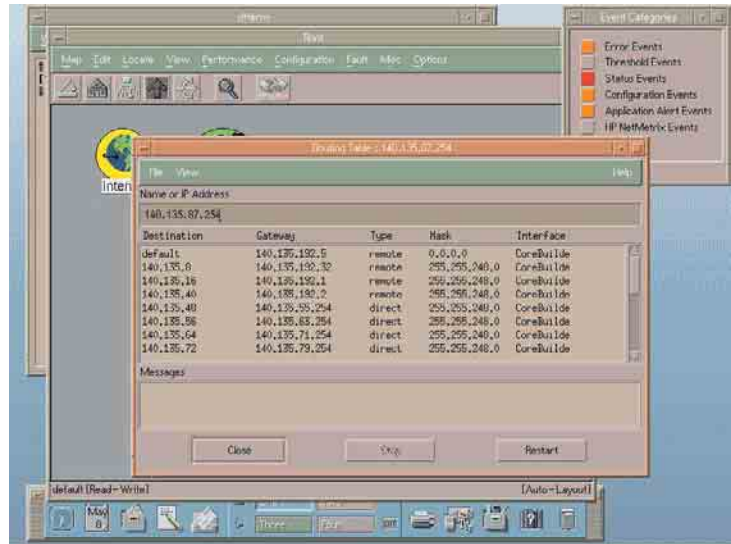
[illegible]

Root

Map Edit Locate View Performance Configuration Fault Misc Options

Event Categories

Error Events
Threshold Events
Status Events
Configuration Events
Application Alert Events
HP NetMetrix Events

Inter

Routing Table : 140.135.87.254

File View Help

Name or IP Address

140.135.87.254

| Destination | Gateway | Type | Mask | Interface |
|---|---|---|---|---|
| default | 140.135.192.5 | remote | 0.0.0.0 | CoreBuilde |
| 140.135.8 | 140.135.192.32 | remote | 255.255.248.0 | CoreBuilde |
| 140.135.16 | 140.135.192.1 | remote | 255.255.248.0 | CoreBuilde |
| 140.135.40 | 140.135.192.2 | remote | 255.255.248.0 | CoreBuilde |
| 140.135.48 | 140.135.55.254 | direct | 255.255.248.0 | CoreBuilde |
| 140.135.56 | 140.135.63.254 | direct | 255.255.248.0 | CoreBuilde |
| 140.135.64 | 140.135.71.254 | direct | 255.255.248.0 | CoreBuilde |
| 140.135.72 | 140.135.79.254 | direct | 255.255.248.0 | CoreBuilde |

Messages

Close Stop Restart

default [Read-Write] [Auto-Layout]

Mar 8

Three Four